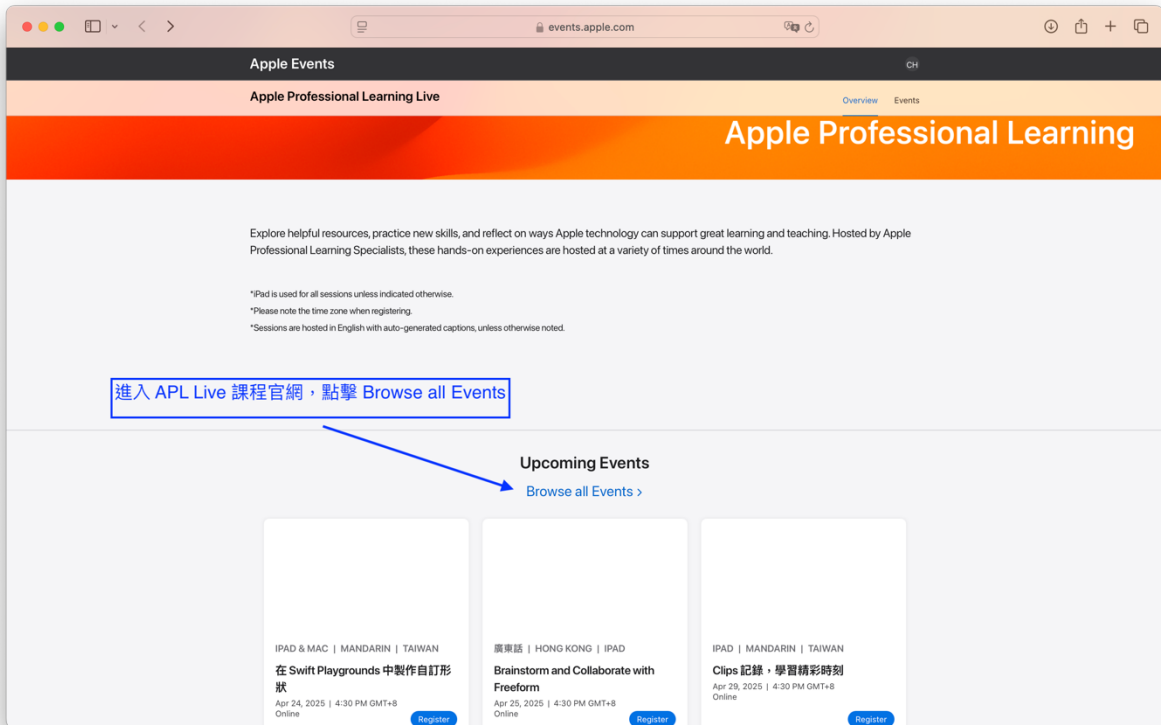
events.apple.com

Apple Events

CH

Apple Professional Learning Live

Overview Events

Apple Professional Learning

Explore helpful resources, practice new skills, and reflect on ways Apple technology can support great learning and teaching. Hosted by Apple Professional Learning Specialists, these hands-on experiences are hosted at a variety of times around the world.

*iPad is used for all sessions unless indicated otherwise.
*Please note the time zone when registering.
*Sessions are hosted in English with auto-generated captions, unless otherwise noted.

進入 APL Live 課程官網，點擊 Browse all Events

Upcoming Events

Browse all Events ›

IPAD & MAC | MANDARIN | TAIWAN
在 Swift Playgrounds 中製作自訂形狀
Apr 24, 2025 | 4:30 PM GMT+8
Online
Register

廣東話 | HONG KONG | IPAD
Brainstorm and Collaborate with Freeform
Apr 25, 2025 | 4:30 PM GMT+8
Online
Register

IPAD | MANDARIN | TAIWAN
Clips 記錄，學習精彩時刻
Apr 29, 2025 | 4:30 PM GMT+8
Online
Register